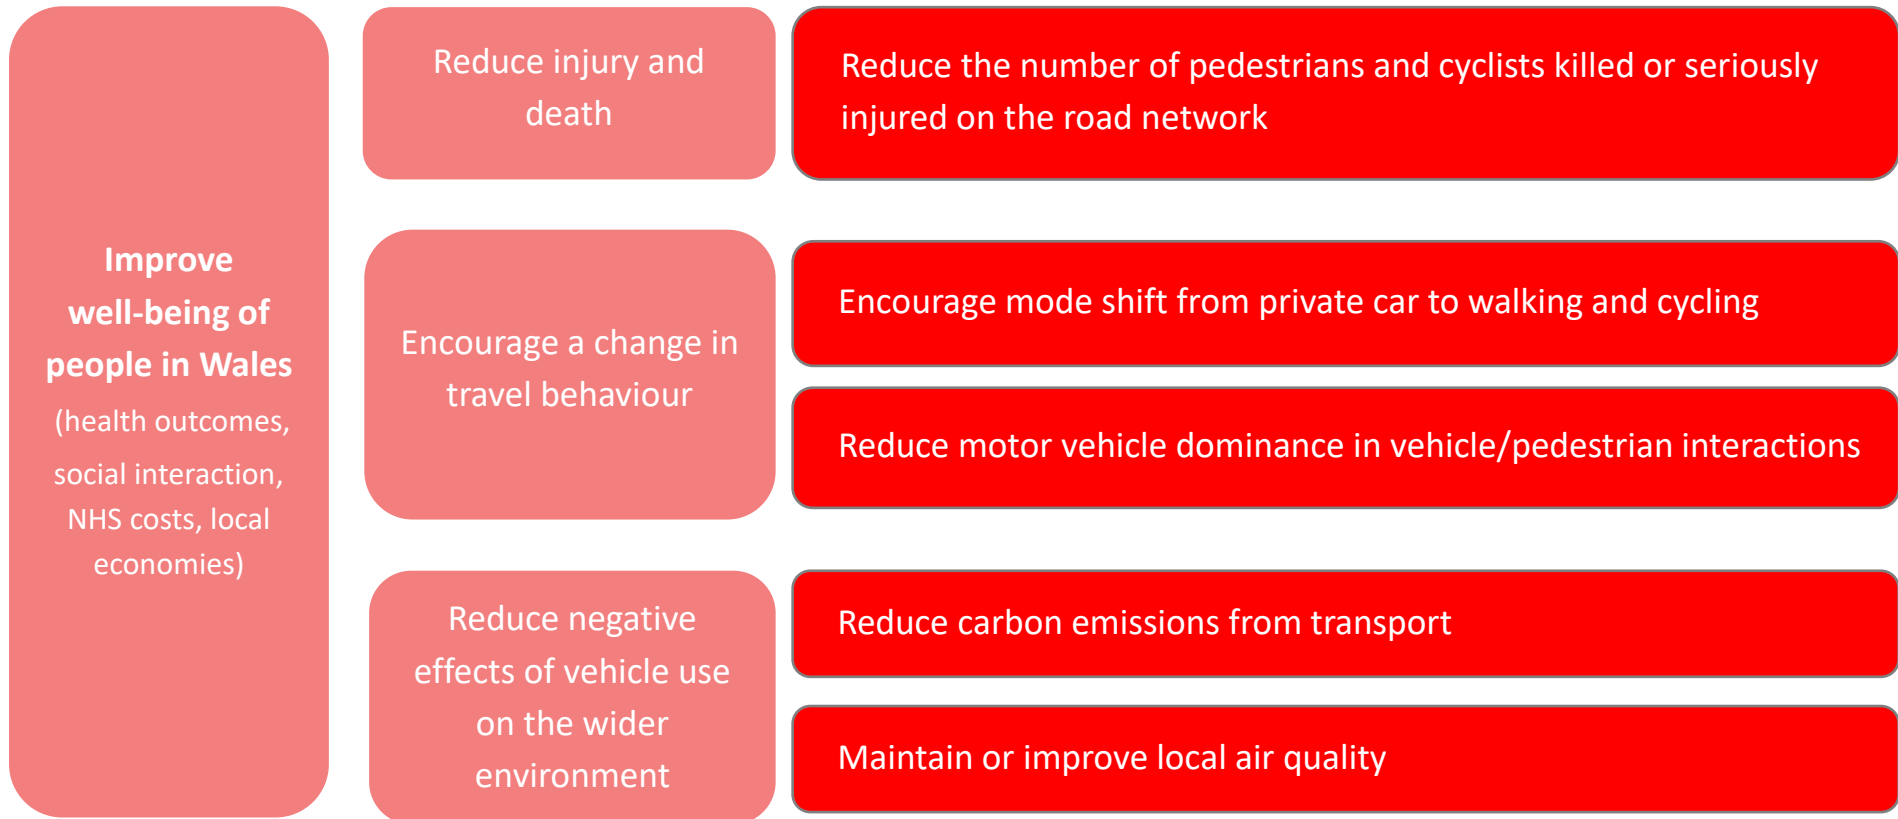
Improve well-being of people in Wales (health outcomes, social interaction, NHS costs, local economies)

Reduce injury and death

Reduce the number of pedestrians and cyclists killed or seriously injured on the road network

Encourage a change in travel behaviour

Encourage mode shift from private car to walking and cycling

Reduce motor vehicle dominance in vehicle/pedestrian interactions

Reduce negative effects of vehicle use on the wider environment

Reduce carbon emissions from transport

Maintain or improve local air quality